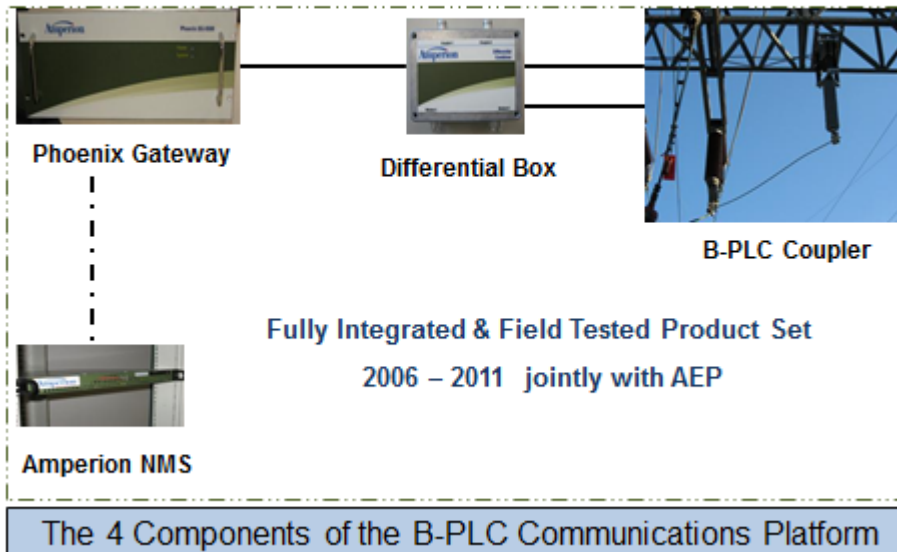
Amperion

Phoenix Gateway

Amperion

Differential Box

B-PLC Coupler

Fully Integrated & Field Tested Product Set

2006 – 2011 jointly with AEP

Amperion NMS

The 4 Components of the B-PLC Communications Platform